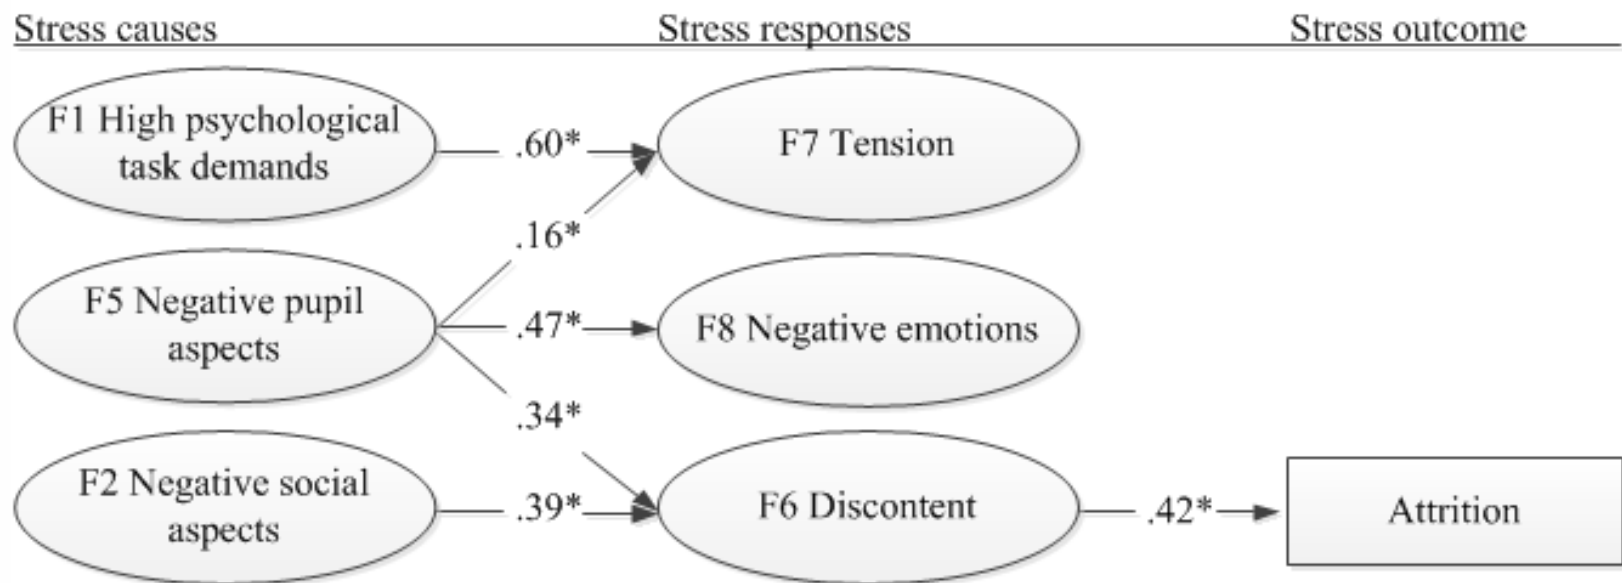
Stress causes

Stress responses

Stress outcome

F1 High psychological task demands

.60*

F7 Tension

.16*

F5 Negative pupil aspects

.47*

F8 Negative emotions

.34*

F2 Negative social aspects

.39*

F6 Discontent

.42*

Attrition